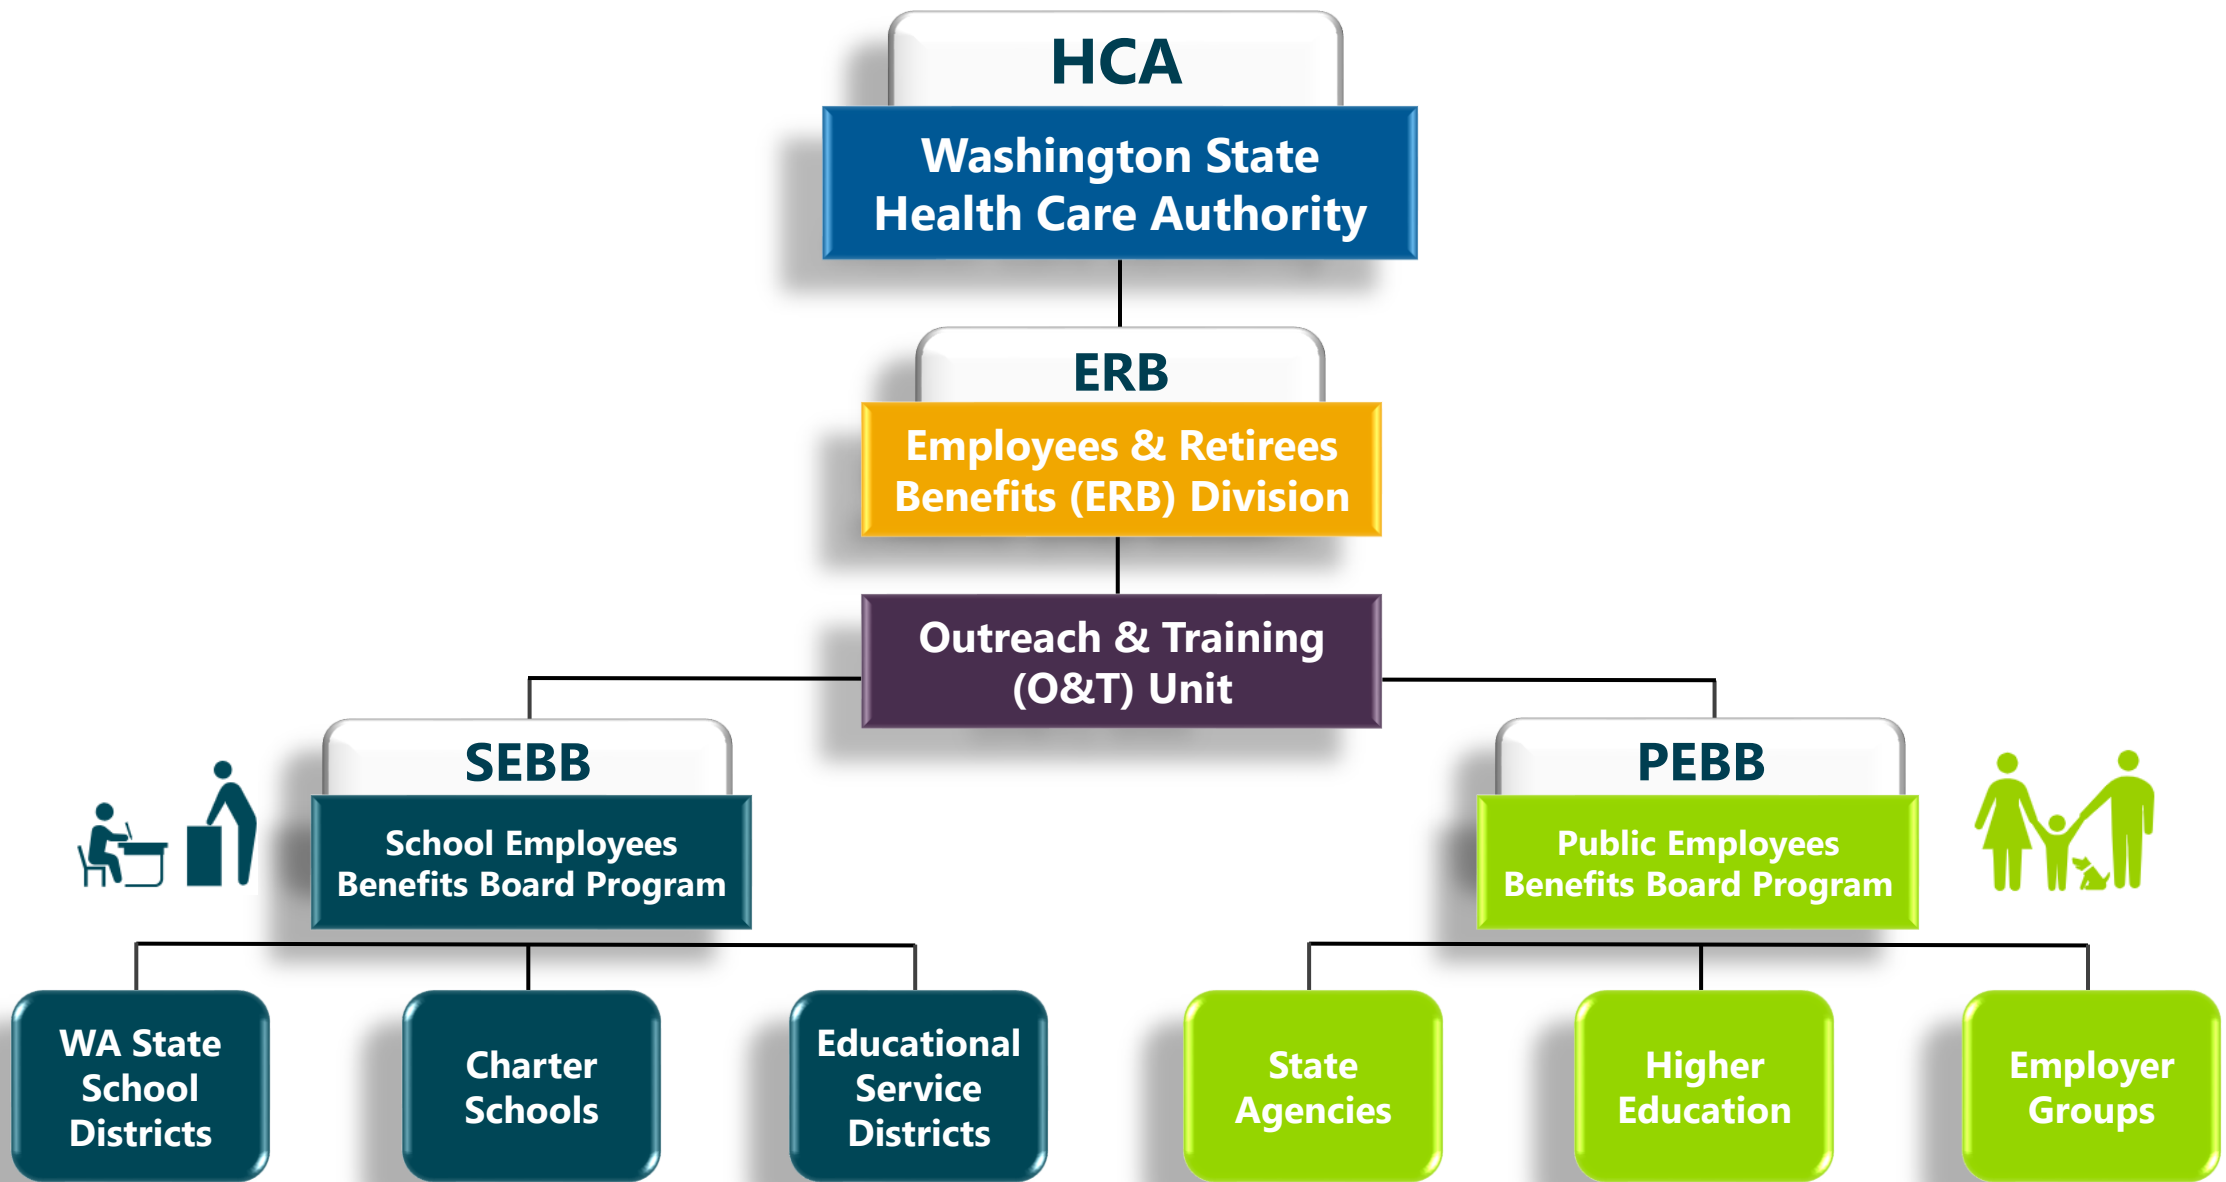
HCA

Washington State Health Care Authority

ERB

Employees & Retirees Benefits (ERB) Division

Outreach & Training (O&T) Unit

SEBB

School Employees Benefits Board Program

PEBB

Public Employees Benefits Board Program

WA State School Districts

Charter Schools

Educational Service Districts

State Agencies

Higher Education

Employer Groups